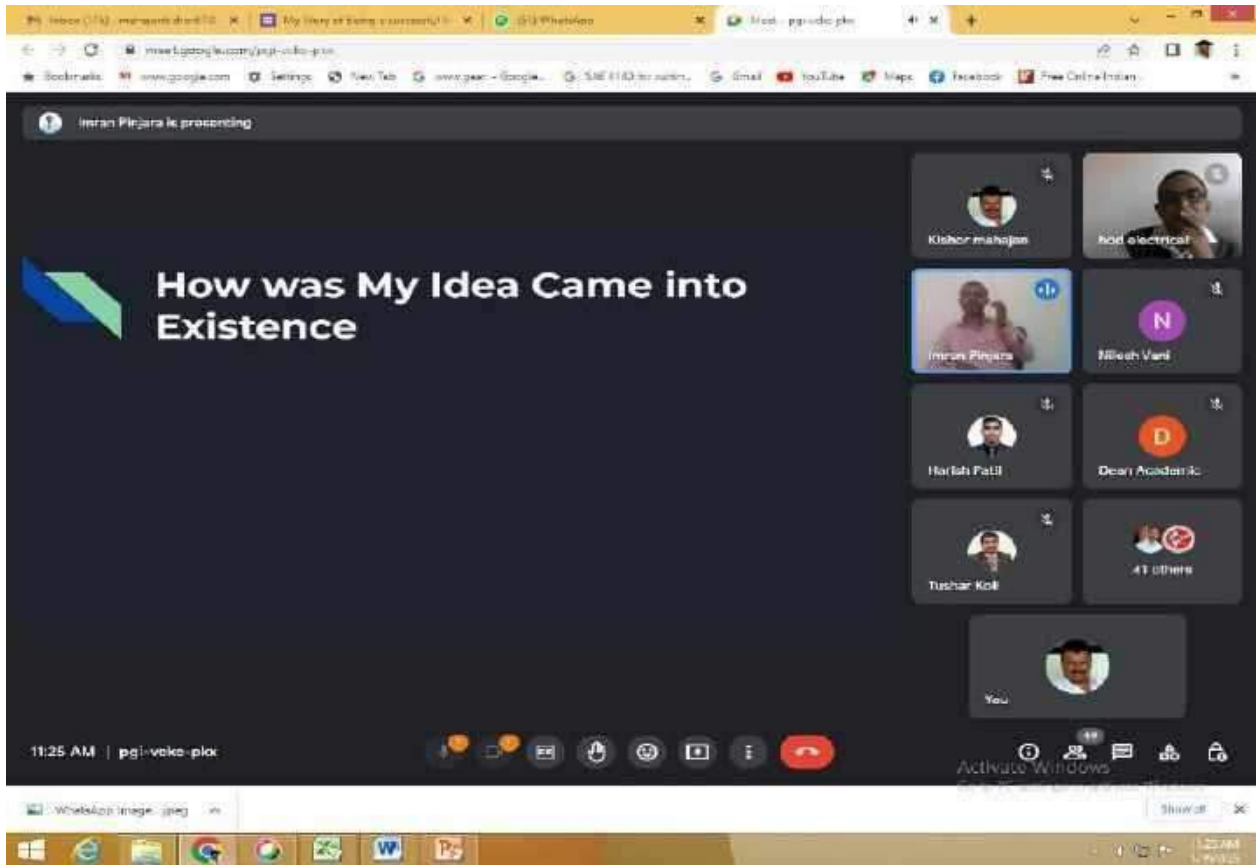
Meet - pgi-veko-pkx

meet.google.com/pgi-veko-pkx

Bookmarks www.google.com Settings New Tab Gmail YouTube Maps Facebook

Imran Pinjara is presenting

How was My Idea Came into Existence

Kishor mahajan

hod electrical

Imran Pinjara

N

Nilesh Vani

Harish Patil

D

Dean Academic

Tushar Koli

41 others

You

11:25 AM | pgi-veko-pkx

Activate Windows

WhatsApp Image....jpeg

Show all